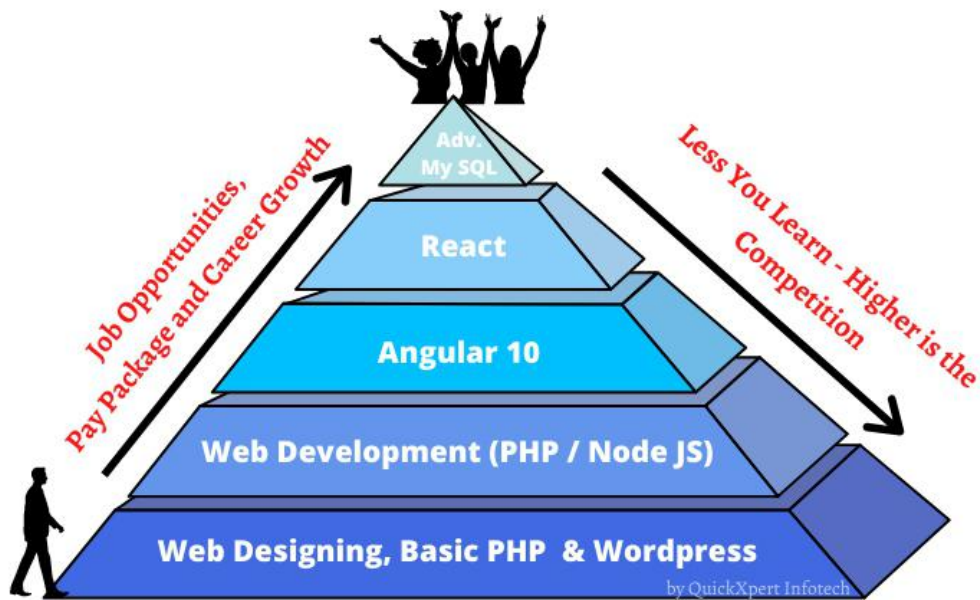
Job Opportunities, Pay Package and Career Growth

Adv. My SQL

React

Angular 10

Web Development (PHP / Node JS)

Web Designing, Basic PHP & Wordpress

Less You Learn - Higher is the Competition

by QuickXpert Infotech